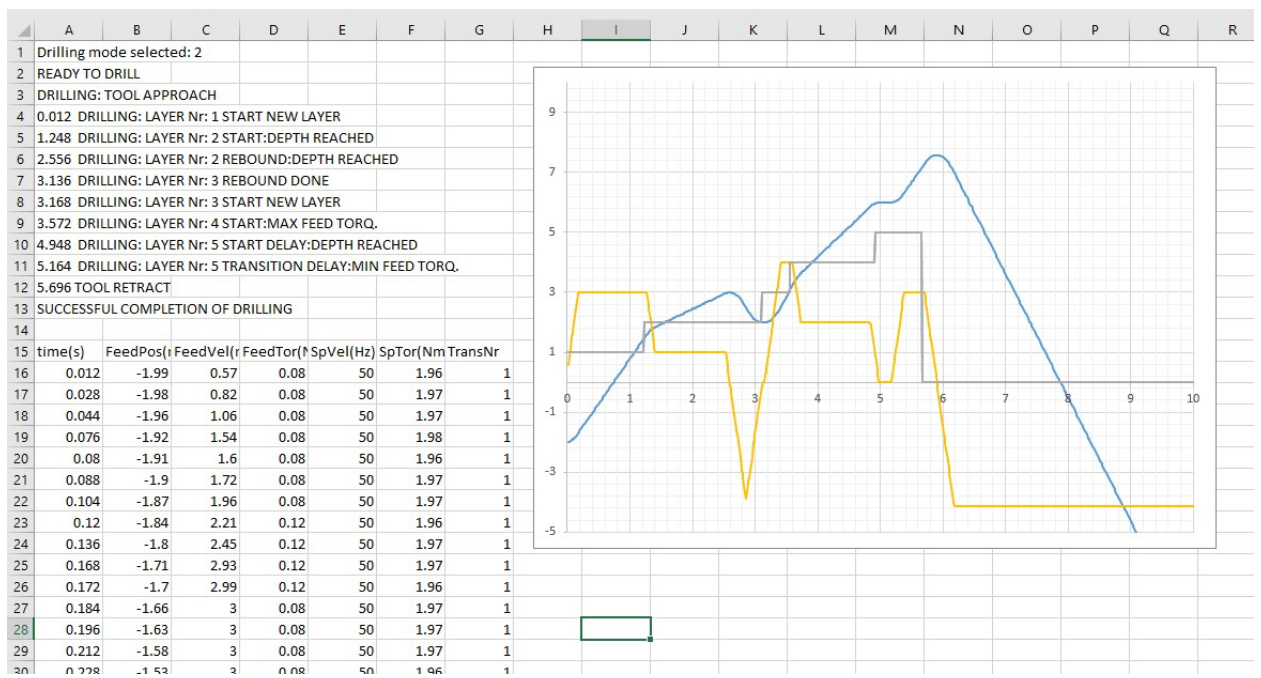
| | A | B | C | D | E | F | G |
|---|---|---|---|---|---|---|---|
| 1 | Drilling mode selected: 2 | | | | | | |
| 2 | READY TO DRILL | | | | | | |
| 3 | DRILLING: TOOL APPROACH | | | | | | |
| 4 | 0.012 | DRILLING: LAYER Nr: 1 START NEW LAYER | | | | | |
| 5 | 1.248 | DRILLING: LAYER Nr: 2 START:DEPTH REACHED | | | | | |
| 6 | 2.556 | DRILLING: LAYER Nr: 2 REBOUND:DEPTH REACHED | | | | | |
| 7 | 3.136 | DRILLING: LAYER Nr: 3 REBOUND DONE | | | | | |
| 8 | 3.168 | DRILLING: LAYER Nr: 3 START NEW LAYER | | | | | |
| 9 | 3.572 | DRILLING: LAYER Nr: 4 START:MAX FEED TORQ. | | | | | |
| 10 | 4.948 | DRILLING: LAYER Nr: 5 START DELAY:DEPTH REACHED | | | | | |
| 11 | 5.164 | DRILLING: LAYER Nr: 5 TRANSITION DELAY:MIN FEED TORQ. | | | | | |
| 12 | 5.696 | TOOL RETRACT | | | | | |
| 13 | SUCCESSFUL COMPLETION OF DRILLING | | | | | | |
| 14 | | | | | | | |
| 15 | time(s) | FeedPos(r | FeedVel(r | FeedTor(N | SpVel(Hz) | SpTor(Nm | TransNr |
| 16 | 0.012 | -1.99 | 0.57 | 0.08 | 50 | 1.96 | 1 |
| 17 | 0.028 | -1.98 | 0.82 | 0.08 | 50 | 1.97 | 1 |
| 18 | 0.044 | -1.96 | 1.06 | 0.08 | 50 | 1.97 | 1 |
| 19 | 0.076 | -1.92 | 1.54 | 0.08 | 50 | 1.98 | 1 |
| 20 | 0.08 | -1.91 | 1.6 | 0.08 | 50 | 1.96 | 1 |
| 21 | 0.088 | -1.9 | 1.72 | 0.08 | 50 | 1.97 | 1 |
| 22 | 0.104 | -1.87 | 1.96 | 0.08 | 50 | 1.97 | 1 |
| 23 | 0.12 | -1.84 | 2.21 | 0.12 | 50 | 1.96 | 1 |
| 24 | 0.136 | -1.8 | 2.45 | 0.12 | 50 | 1.97 | 1 |
| 25 | 0.168 | -1.71 | 2.93 | 0.12 | 50 | 1.97 | 1 |
| 26 | 0.172 | -1.7 | 2.99 | 0.12 | 50 | 1.96 | 1 |
| 27 | 0.184 | -1.66 | 3 | 0.08 | 50 | 1.97 | 1 |
| 28 | 0.196 | -1.63 | 3 | 0.08 | 50 | 1.97 | 1 |
| 29 | 0.212 | -1.58 | 3 | 0.08 | 50 | 1.97 | 1 |
| 30 | 0.228 | -1.53 | 3 | 0.08 | 50 | 1.96 | 1 |

H I J K L M N O P Q R

9
7
5
3
1
-1
-3
-5
0 1 2 3 4 5 6 7 8 9 10